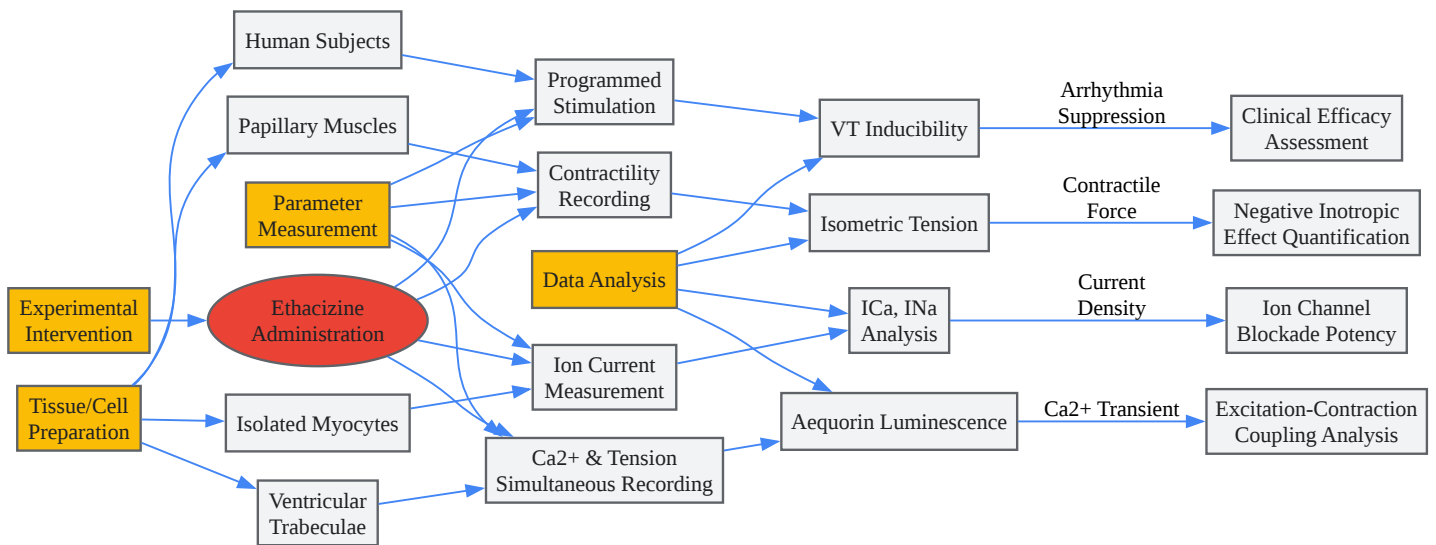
Human Subjects

Papillary Muscles

Parameter Measurement

Experimental Intervention

Ethacizine Administration

Tissue/Cell Preparation

Isolated Myocytes

Ventricular Trabeculae

Programmed Stimulation

Contractility Recording

Data Analysis

Ion Current Measurement

Ca2+ & Tension Simultaneous Recording

VT Inducibility

Isometric Tension

ICa, INa Analysis

Aequorin Luminescence

Arrhythmia Suppression

Contractile Force

Current Density

Ca2+ Transient

Clinical Efficacy Assessment

Negative Inotropic Effect Quantification

Ion Channel Blockade Potency

Excitation-Contraction Coupling Analysis